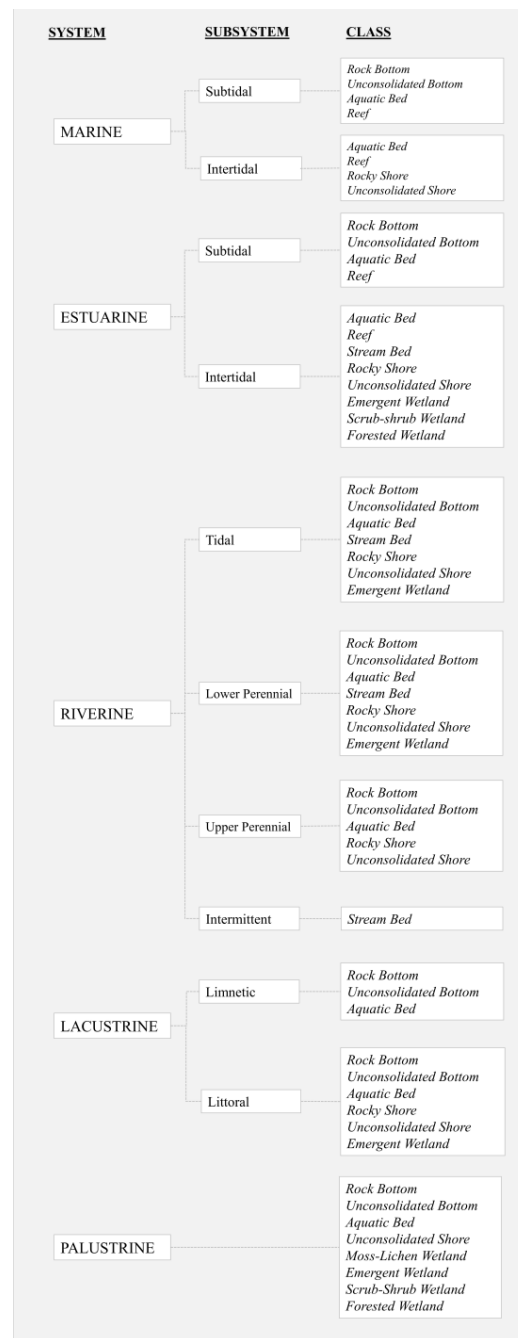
SYSTEM

SUBSYSTEM

CLASS

MARINE

Subtidal

Rock Bottom
Unconsolidated Bottom
Aquatic Bed
Reef

Intertidal

Aquatic Bed
Reef
Rocky Shore
Unconsolidated Shore

ESTUARINE

Subtidal

Rock Bottom
Unconsolidated Bottom
Aquatic Bed
Reef

Intertidal

Aquatic Bed
Reef
Stream Bed
Rocky Shore
Unconsolidated Shore
Emergent Wetland
Scrub-shrub Wetland
Forested Wetland

RIVERINE

Tidal

Rock Bottom
Unconsolidated Bottom
Aquatic Bed
Stream Bed
Rocky Shore
Unconsolidated Shore
Emergent Wetland

Lower Perennial

Rock Bottom
Unconsolidated Bottom
Aquatic Bed
Stream Bed
Rocky Shore
Unconsolidated Shore
Emergent Wetland

Upper Perennial

Rock Bottom
Unconsolidated Bottom
Aquatic Bed
Rocky Shore
Unconsolidated Shore

Intermittent

Stream Bed

LACUSTRINE

Limnetic

Rock Bottom
Unconsolidated Bottom
Aquatic Bed

Littoral

Rock Bottom
Unconsolidated Bottom
Aquatic Bed
Rocky Shore
Unconsolidated Shore
Emergent Wetland

PALUSTRINE

Rock Bottom
Unconsolidated Bottom
Aquatic Bed
Unconsolidated Shore
Moss-Lichen Wetland
Emergent Wetland
Scrub-Shrub Wetland
Forested Wetland